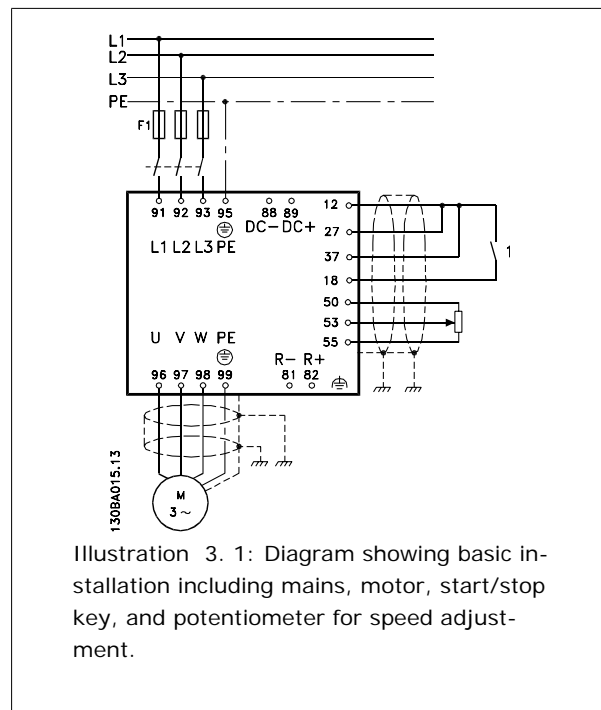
L1
L2
L3
PE
F1
91 92 93 95
L1 L2 L3 PE
88 89
DC− DC+
12
27
37
18
50
53
55
1
U V W PE
96 97 98 99
R− R+
81 82
M
3 ~
130BA015.13

Illustration 3. 1: Diagram showing basic installation including mains, motor, start/stop key, and potentiometer for speed adjustment.